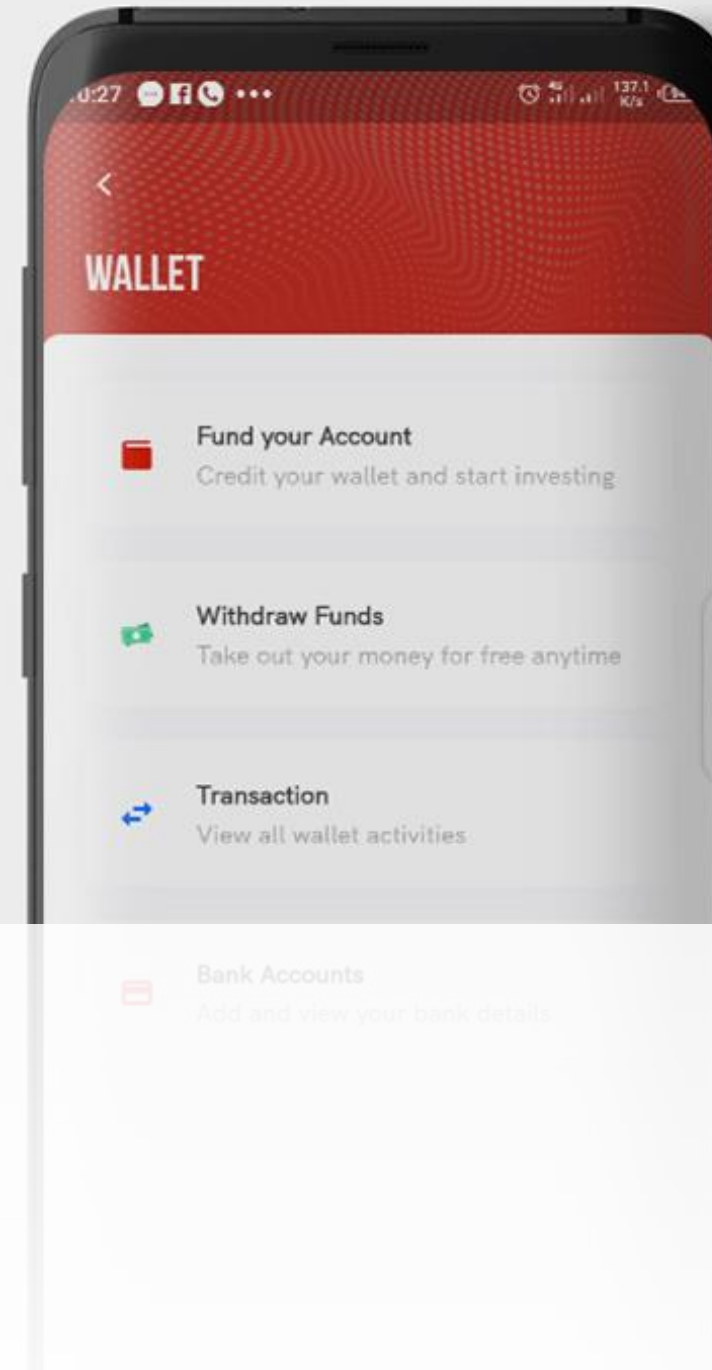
:27 ··· 137.1 K/s

<

WALLET

Fund your Account
Credit your wallet and start investing

Withdraw Funds
Take out your money for free anytime

Transaction
View all wallet activities

Bank Accounts
Add and view your bank details